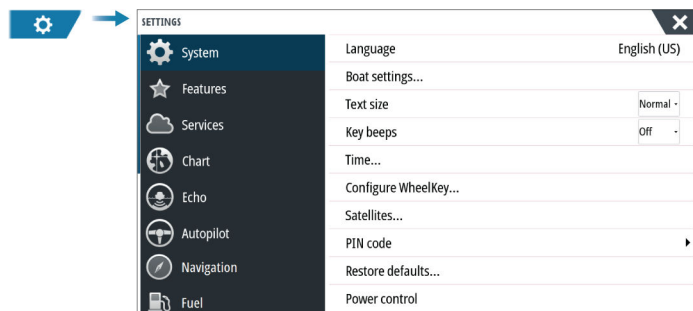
SETTINGS

System
Features
Services
Chart
Echo
Autopilot
Navigation
Fuel

Language English (US)
Boat settings...
Text size Normal
Key beeps Off
Time...
Configure WheelKey...
Satellites...
PIN code
Restore defaults...
Power control